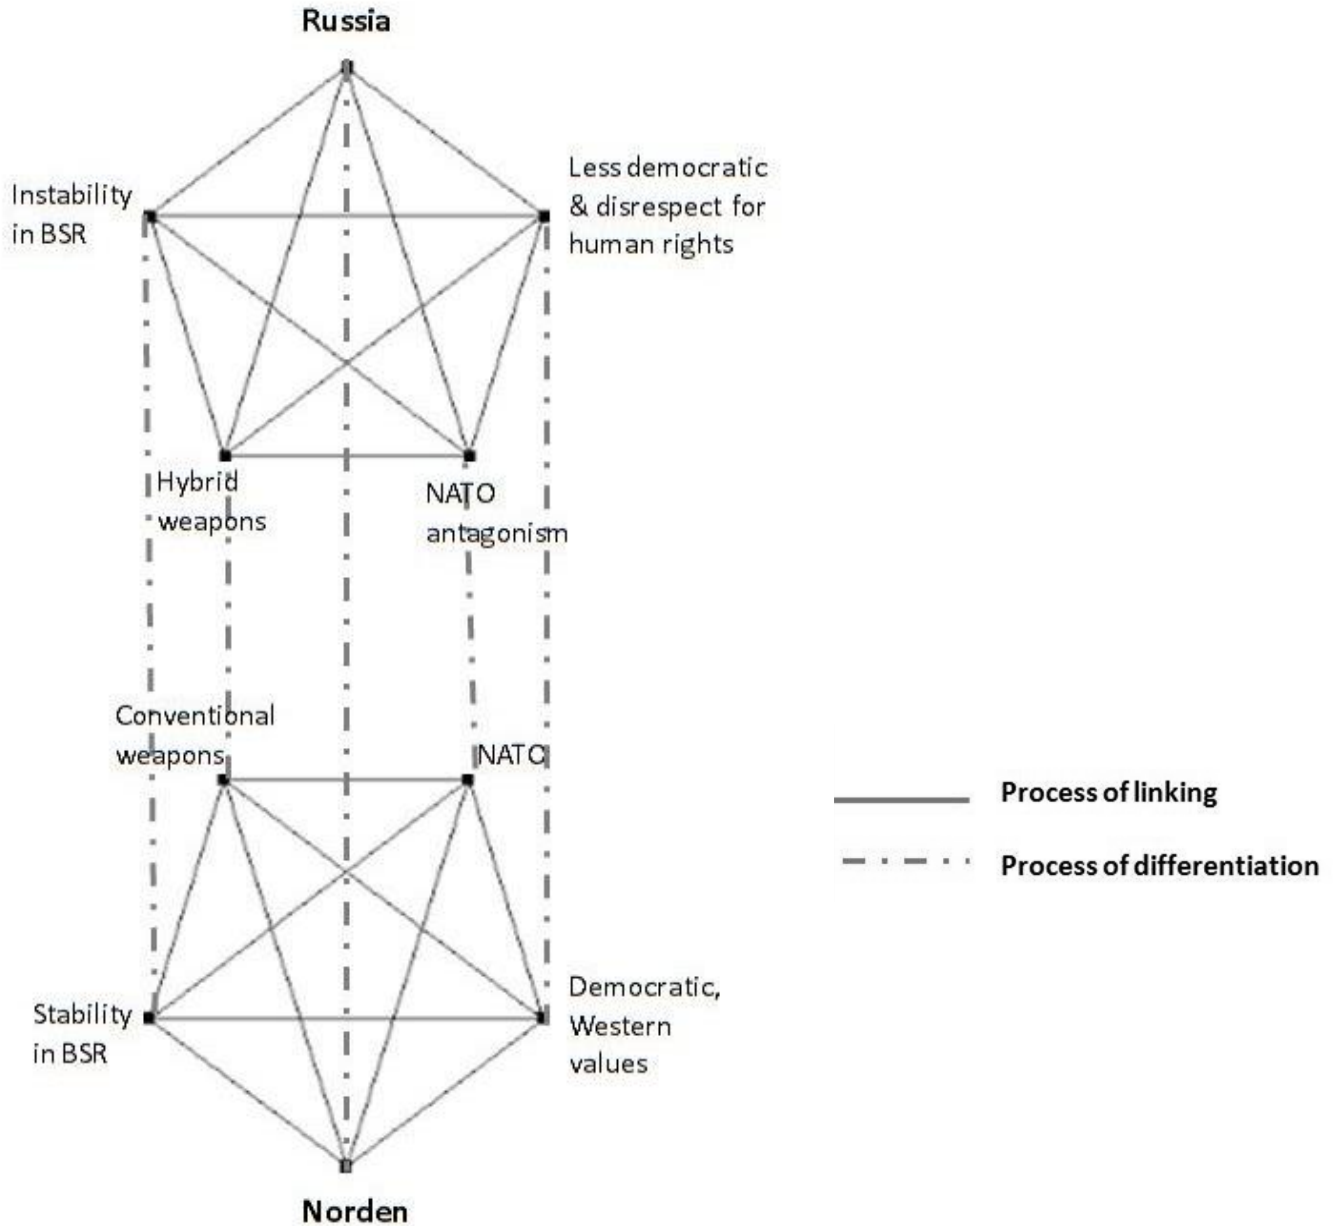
Russia

Instability in BSR

Less democratic & disrespect for human rights

Hybrid weapons

NATO antagonism

Conventional weapons

NATO

Stability in BSR

Democratic, Western values

Norden

Process of linking

Process of differentiation